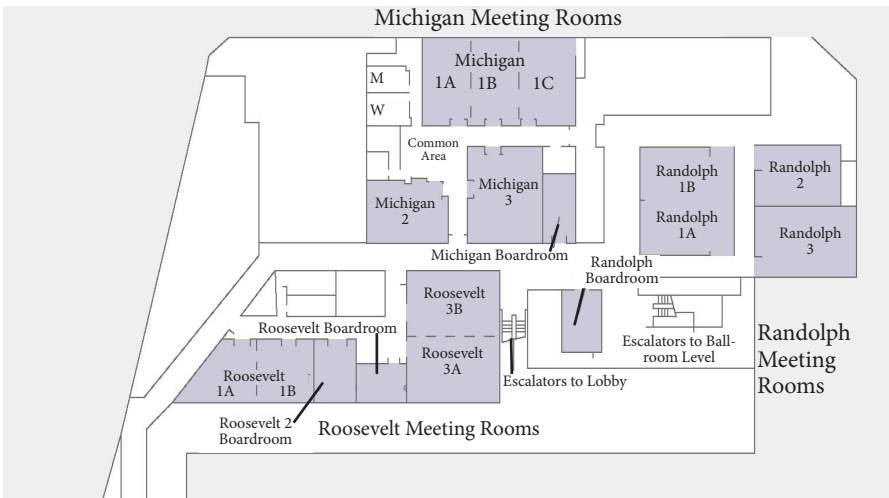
Michigan Meeting Rooms

M

W

Michigan
1A 1B 1C

Common Area

Michigan 2

Michigan 3

Michigan Boardroom

Randolph 1B

Randolph 1A

Randolph 2

Randolph 3

Randolph Boardroom

Roosevelt 3B

Roosevelt Boardroom

Roosevelt 3A

Roosevelt
1A 1B

Escalators to Lobby

Escalators to Ballroom Level

Randolph Meeting Rooms

Roosevelt 2 Boardroom

Roosevelt Meeting Rooms